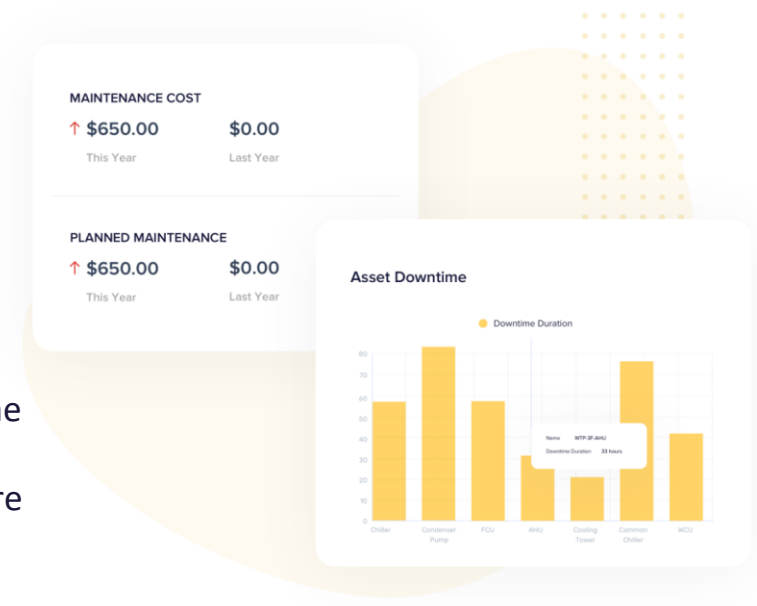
MAINTENANCE COST
↑ $650.00 This Year
$0.00 Last Year

PLANNED MAINTENANCE
↑ $650.00 This Year
$0.00 Last Year

Asset Downtime

Downtime Duration

80
70
60
50
40
30
20
10
0

Name MTP-3F-AHU
Downtime Duration 33 hours

Chiller
Condenser Pump
FCU
AHU
Cooling Tower
Common Chiller
WCU

ne
re